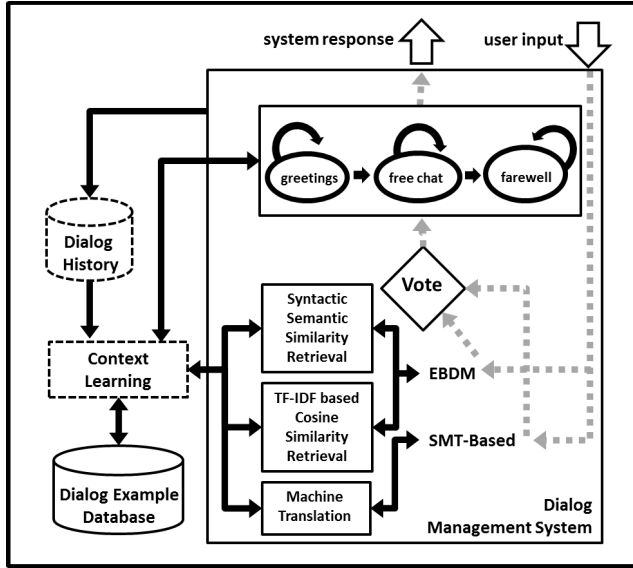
system response

user input

greetings

free chat

farewell

Dialog History

Vote

Syntactic Semantic Similarity Retrieval

Context Learning

EBDM

TF-IDF based Cosine Similarity Retrieval

SMT-Based

Dialog Example Database

Machine Translation

Dialog Management System